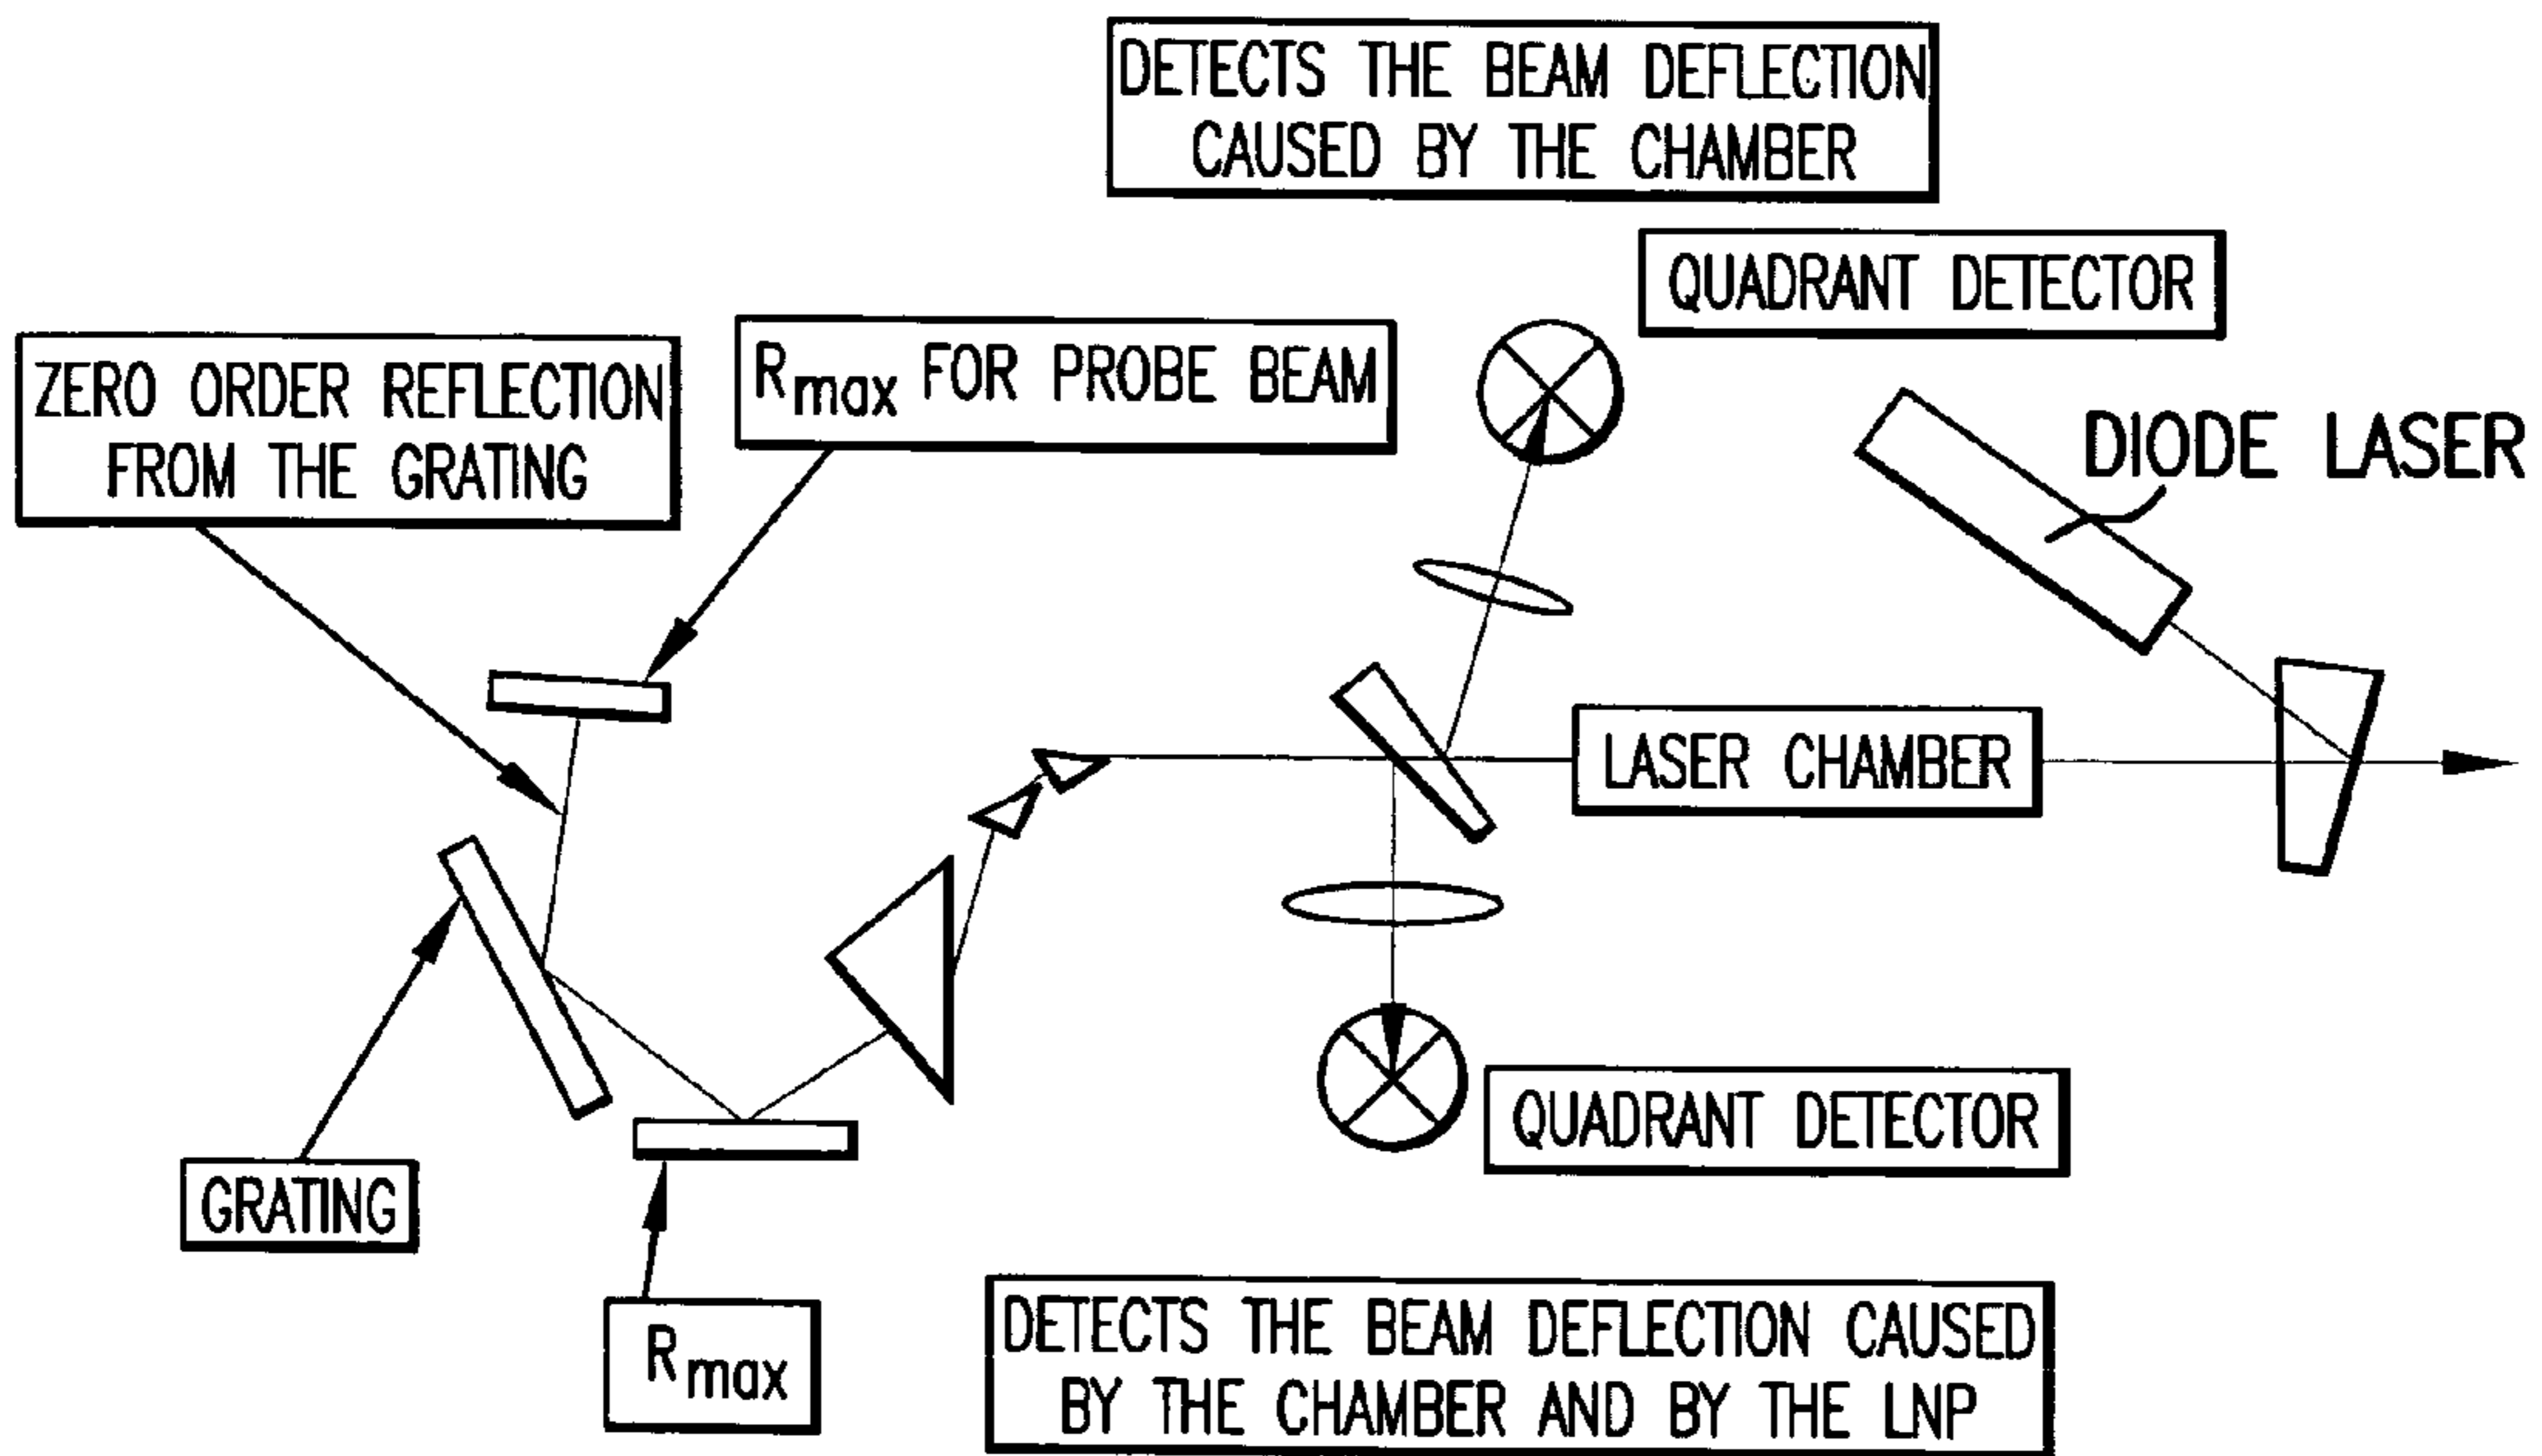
DETECTS THE BEAM DEFLECTION CAUSED BY THE CHAMBER

QUADRANT DETECTOR

ZERO ORDER REFLECTION FROM THE GRATING

$R_{max}$ FOR PROBE BEAM

DIODE LASER

LASER CHAMBER

GRATING

QUADRANT DETECTOR

$R_{max}$

DETECTS THE BEAM DEFLECTION CAUSED BY THE CHAMBER AND BY THE LNP